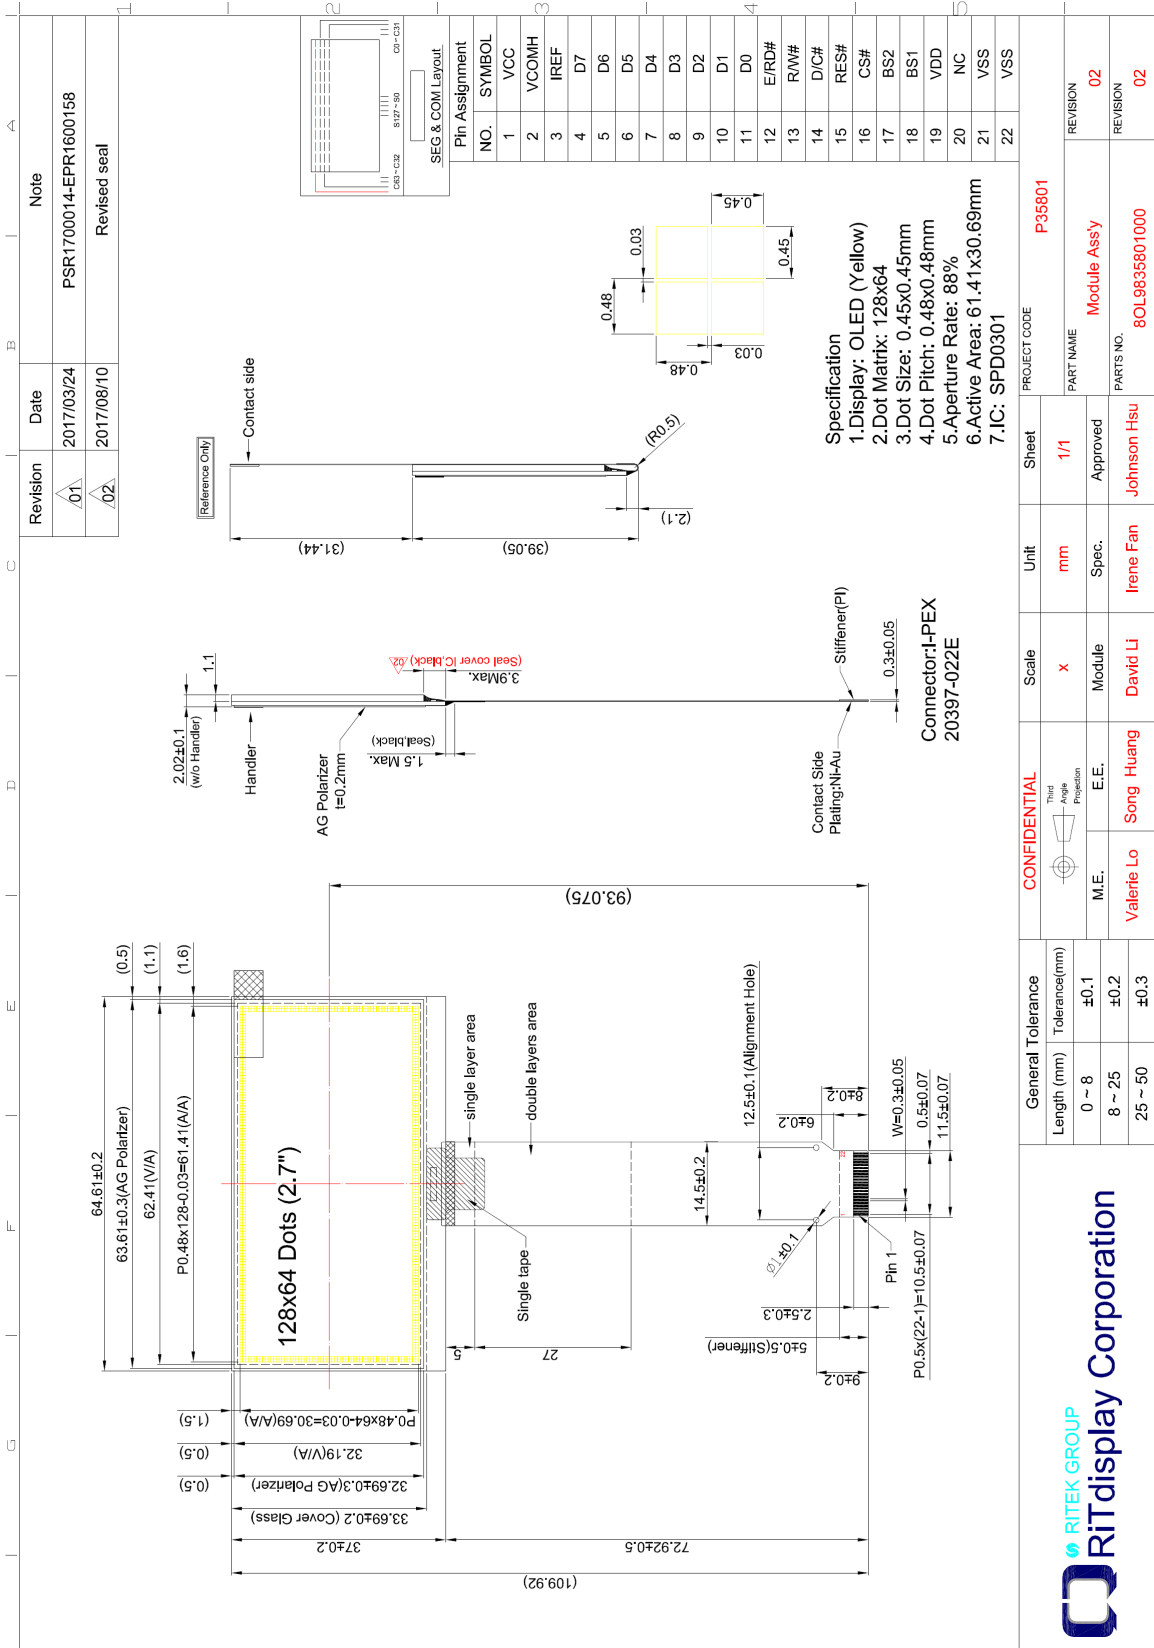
| Revision | Date | Note |
|---|---|---|
| 01 | 2017/03/24 | PSR1700014-EPR1600158 |
| 02 | 2017/08/10 | Revised seal |

SEG & COM Layout

C0~C31
S127~S0
C63~C32

Pin Assignment

| NO. | SYMBOL |
|---|---|
| 1 | VCC |
| 2 | VCOMH |
| 3 | IREF |
| 4 | D7 |
| 5 | D6 |
| 6 | D5 |
| 7 | D4 |
| 8 | D3 |
| 9 | D2 |
| 10 | D1 |
| 11 | D0 |
| 12 | E/RD# |
| 13 | R/W# |
| 14 | D/C# |
| 15 | RES# |
| 16 | CS# |
| 17 | BS2 |
| 18 | BS1 |
| 19 | VDD |
| 20 | NC |
| 21 | VSS |
| 22 | VSS |

Reference Only

Contact side

(31.44)
(39.05)
(R0.5)
(2.1)

0.45
0.03
0.48
0.45
0.03
0.48

Specification
1.Display: OLED (Yellow)
2.Dot Matrix: 128x64
3.Dot Size: 0.45x0.45mm
4.Dot Pitch: 0.48x0.48mm
5.Aperture Rate: 88%
6.Active Area: 61.41x30.69mm
7.IC: SPD0301

1.1
2.02±0.1
(w/o Handler)
Handler
AG Polarizer
t=0.2mm
(Seal cover IC,black) 02
3.9Max.
(Seal,black)
1.5 Max.
Stiffener(PI)
0.3±0.05
Contact Side
Plating:Ni-Au
Connector:I-PEX
20397-022E

(93.075)

64.61±0.2
63.61±0.3(AG Polarizer)
62.41(V/A)
P0.48x128-0.03=61.41(A/A)
(0.5)
(1.1)
(1.6)
128x64 Dots (2.7")
single layer area
double layers area
12.5±0.1(Alignment Hole)
8±0.2
6±0.2
14.5±0.2
W=0.3±0.05
0.5±0.07
11.5±0.07
Single tape
$\phi$1.1±0.1
Pin 1
2.5±0.3
P0.5x(22-1)=10.5±0.07
5
27
5±0.5(Stiffener)
9±0.2

(1.5)
(0.5)
(0.5)
P0.48x64-0.03=30.69(A/A)
32.19(V/A)
32.69±0.3(AG Polarizer)
33.69±0.2 (Cover Glass)
37±0.2
72.92±0.5
(109.92)

General Tolerance
| Length (mm) | Tolerance(mm) |
|---|---|
| 0 ~ 8 | ±0.1 |
| 8 ~ 25 | ±0.2 |
| 25 ~ 50 | ±0.3 |

CONFIDENTIAL
Third Angle Projection
| M.E. | E.E. | Module | Spec. | Approved |
|---|---|---|---|---|
| Valerie Lo | Song Huang | David Li | Irene Fan | Johnson Hsu |

| Scale | Unit | Sheet |
|---|---|---|
| x | mm | 1/1 |

PROJECT CODE P35801
PART NAME Module Ass'y
PARTS NO. 8OL9835801000
REVISION 02
REVISION 02

RITEK GROUP
RiTdisplay Corporation

1 2 3 4 5
A B C D E F G